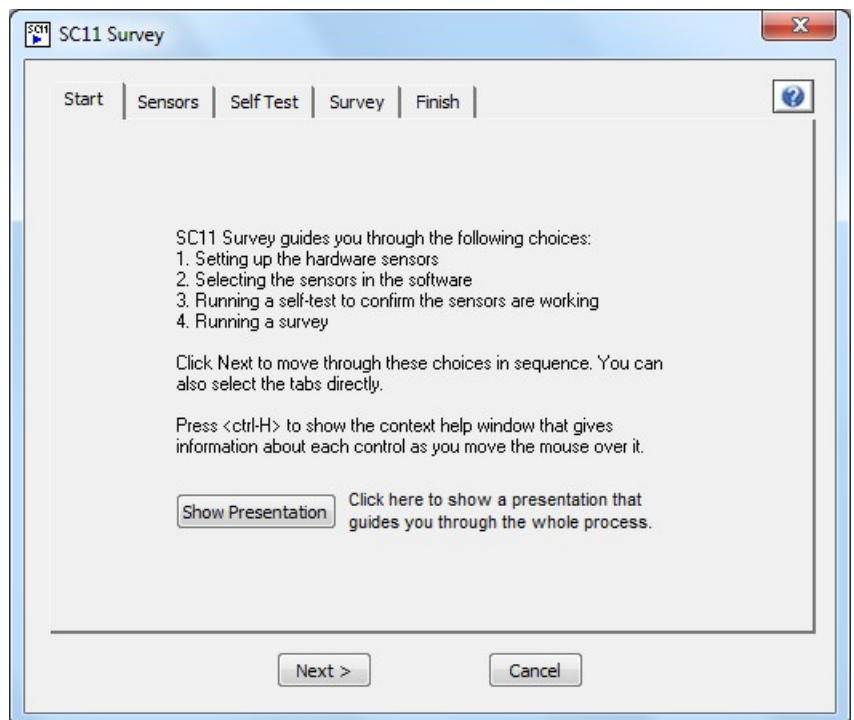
SC11 Survey

Start | Sensors | Self Test | Survey | Finish

SC11 Survey guides you through the following choices:
1. Setting up the hardware sensors
2. Selecting the sensors in the software
3. Running a self-test to confirm the sensors are working
4. Running a survey

Click Next to move through these choices in sequence. You can also select the tabs directly.

Press <ctrl-H> to show the context help window that gives information about each control as you move the mouse over it.

Show Presentation

Click here to show a presentation that guides you through the whole process.

Next >

Cancel